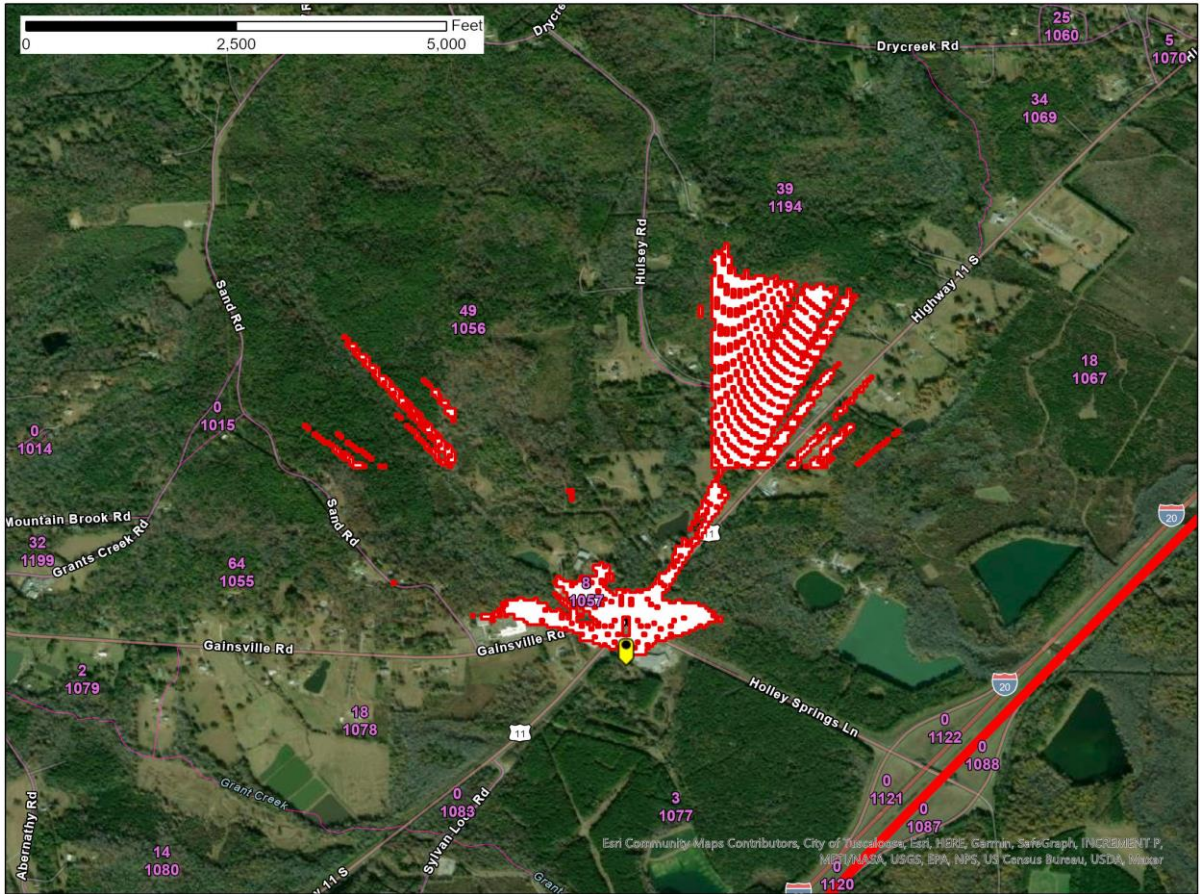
Feet
0 2,500 5,000

Drycreek Rd
25
1060
5
1070
34
1069
39
1194
Hulsey Rd
Highway 11 S
Sand Rd
49
1056
18
1067
0
1015
0
1014
Mountain Brook Rd
32
1199
Grants Creek Rd
Sand Rd
64
1055
8
1057
11
20
Gainsville Rd
Gainsville Rd
2
1079
18
1078
11
Holley Springs Ln
20
0
1122
0
1088
0
1121
0
1087
Grant Creek
0
1083
Sylvan Loop Rd
3
1077
Abernathy Rd
14
1080
Highway 11 S
0
1120
Esri Community Maps Contributors, City of Tuscaloosa, Esri, HERE, Garmin, SafeGraph, INCREMENT P, METI/NASA, USGS, EPA, NPS, US Census Bureau, USDA, Maxar